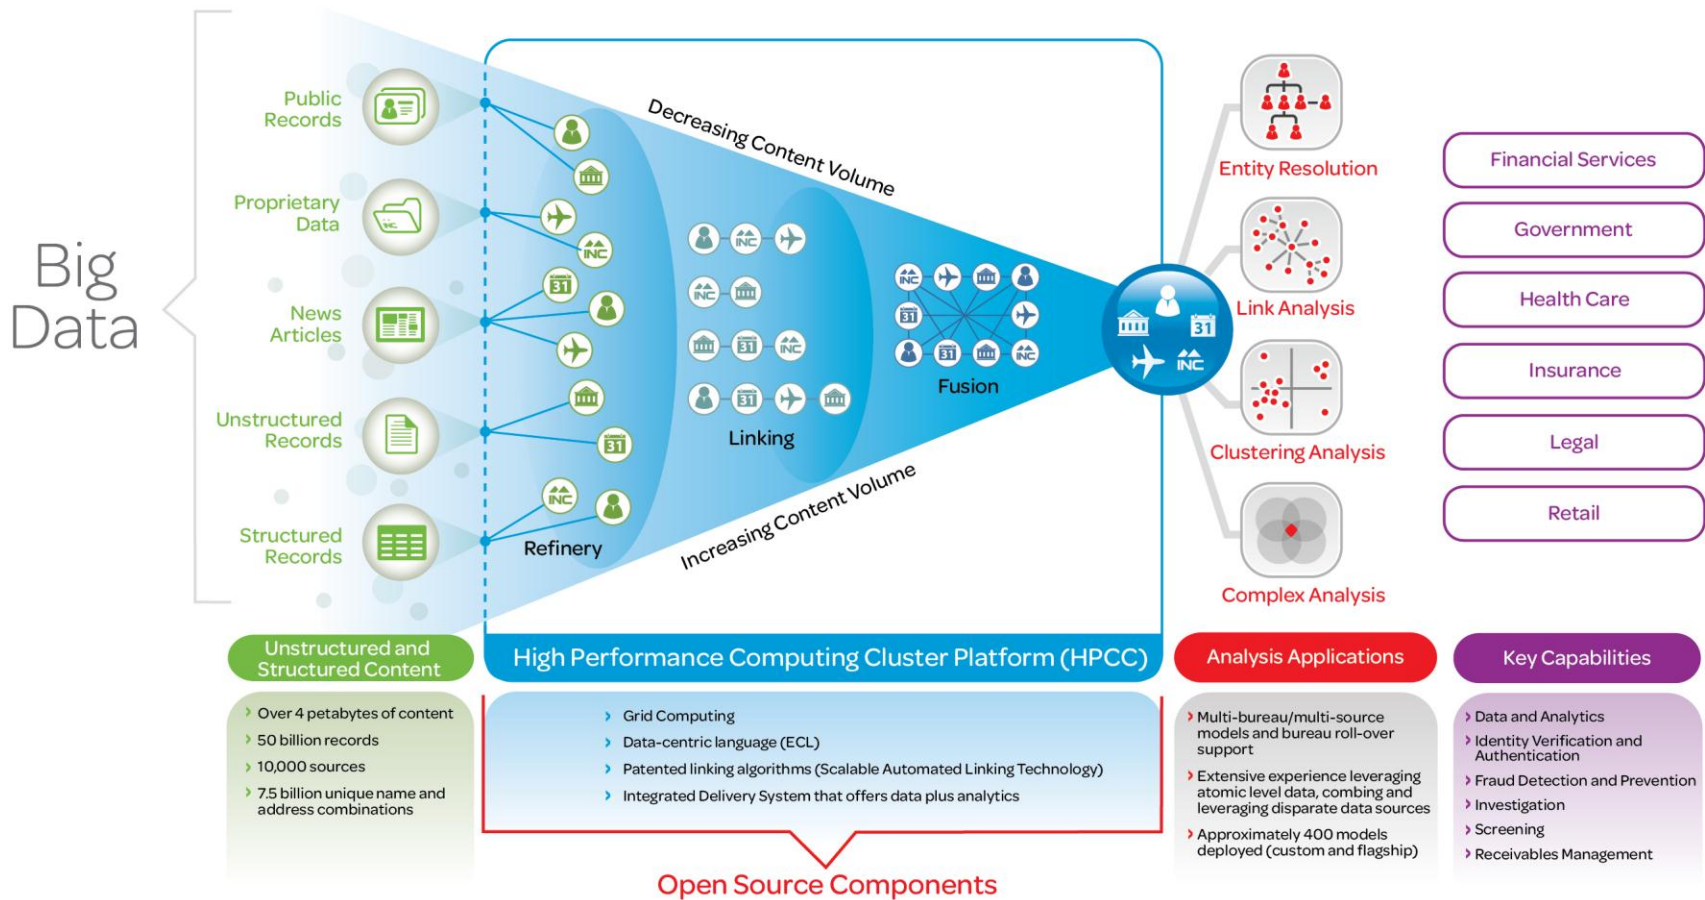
Big Data

Public Records

Proprietary Data

News Articles

Unstructured Records

Structured Records

Decreasing Content Volume

Increasing Content Volume

Refinery

Linking

Fusion

Entity Resolution

Link Analysis

Clustering Analysis

Complex Analysis

Financial Services

Government

Health Care

Insurance

Legal

Retail

Unstructured and Structured Content

High Performance Computing Cluster Platform (HPCC)

Analysis Applications

Key Capabilities

› Over 4 petabytes of content
› 50 billion records
› 10,000 sources
› 7.5 billion unique name and address combinations

› Grid Computing
› Data-centric language (ECL)
› Patented linking algorithms (Scalable Automated Linking Technology)
› Integrated Delivery System that offers data plus analytics

› Multi-bureau/multi-source models and bureau roll-over support
› Extensive experience leveraging atomic level data, combing and leveraging disparate data sources
› Approximately 400 models deployed (custom and flagship)

› Data and Analytics
› Identity Verification and Authentication
› Fraud Detection and Prevention
› Investigation
› Screening
› Receivables Management

Open Source Components